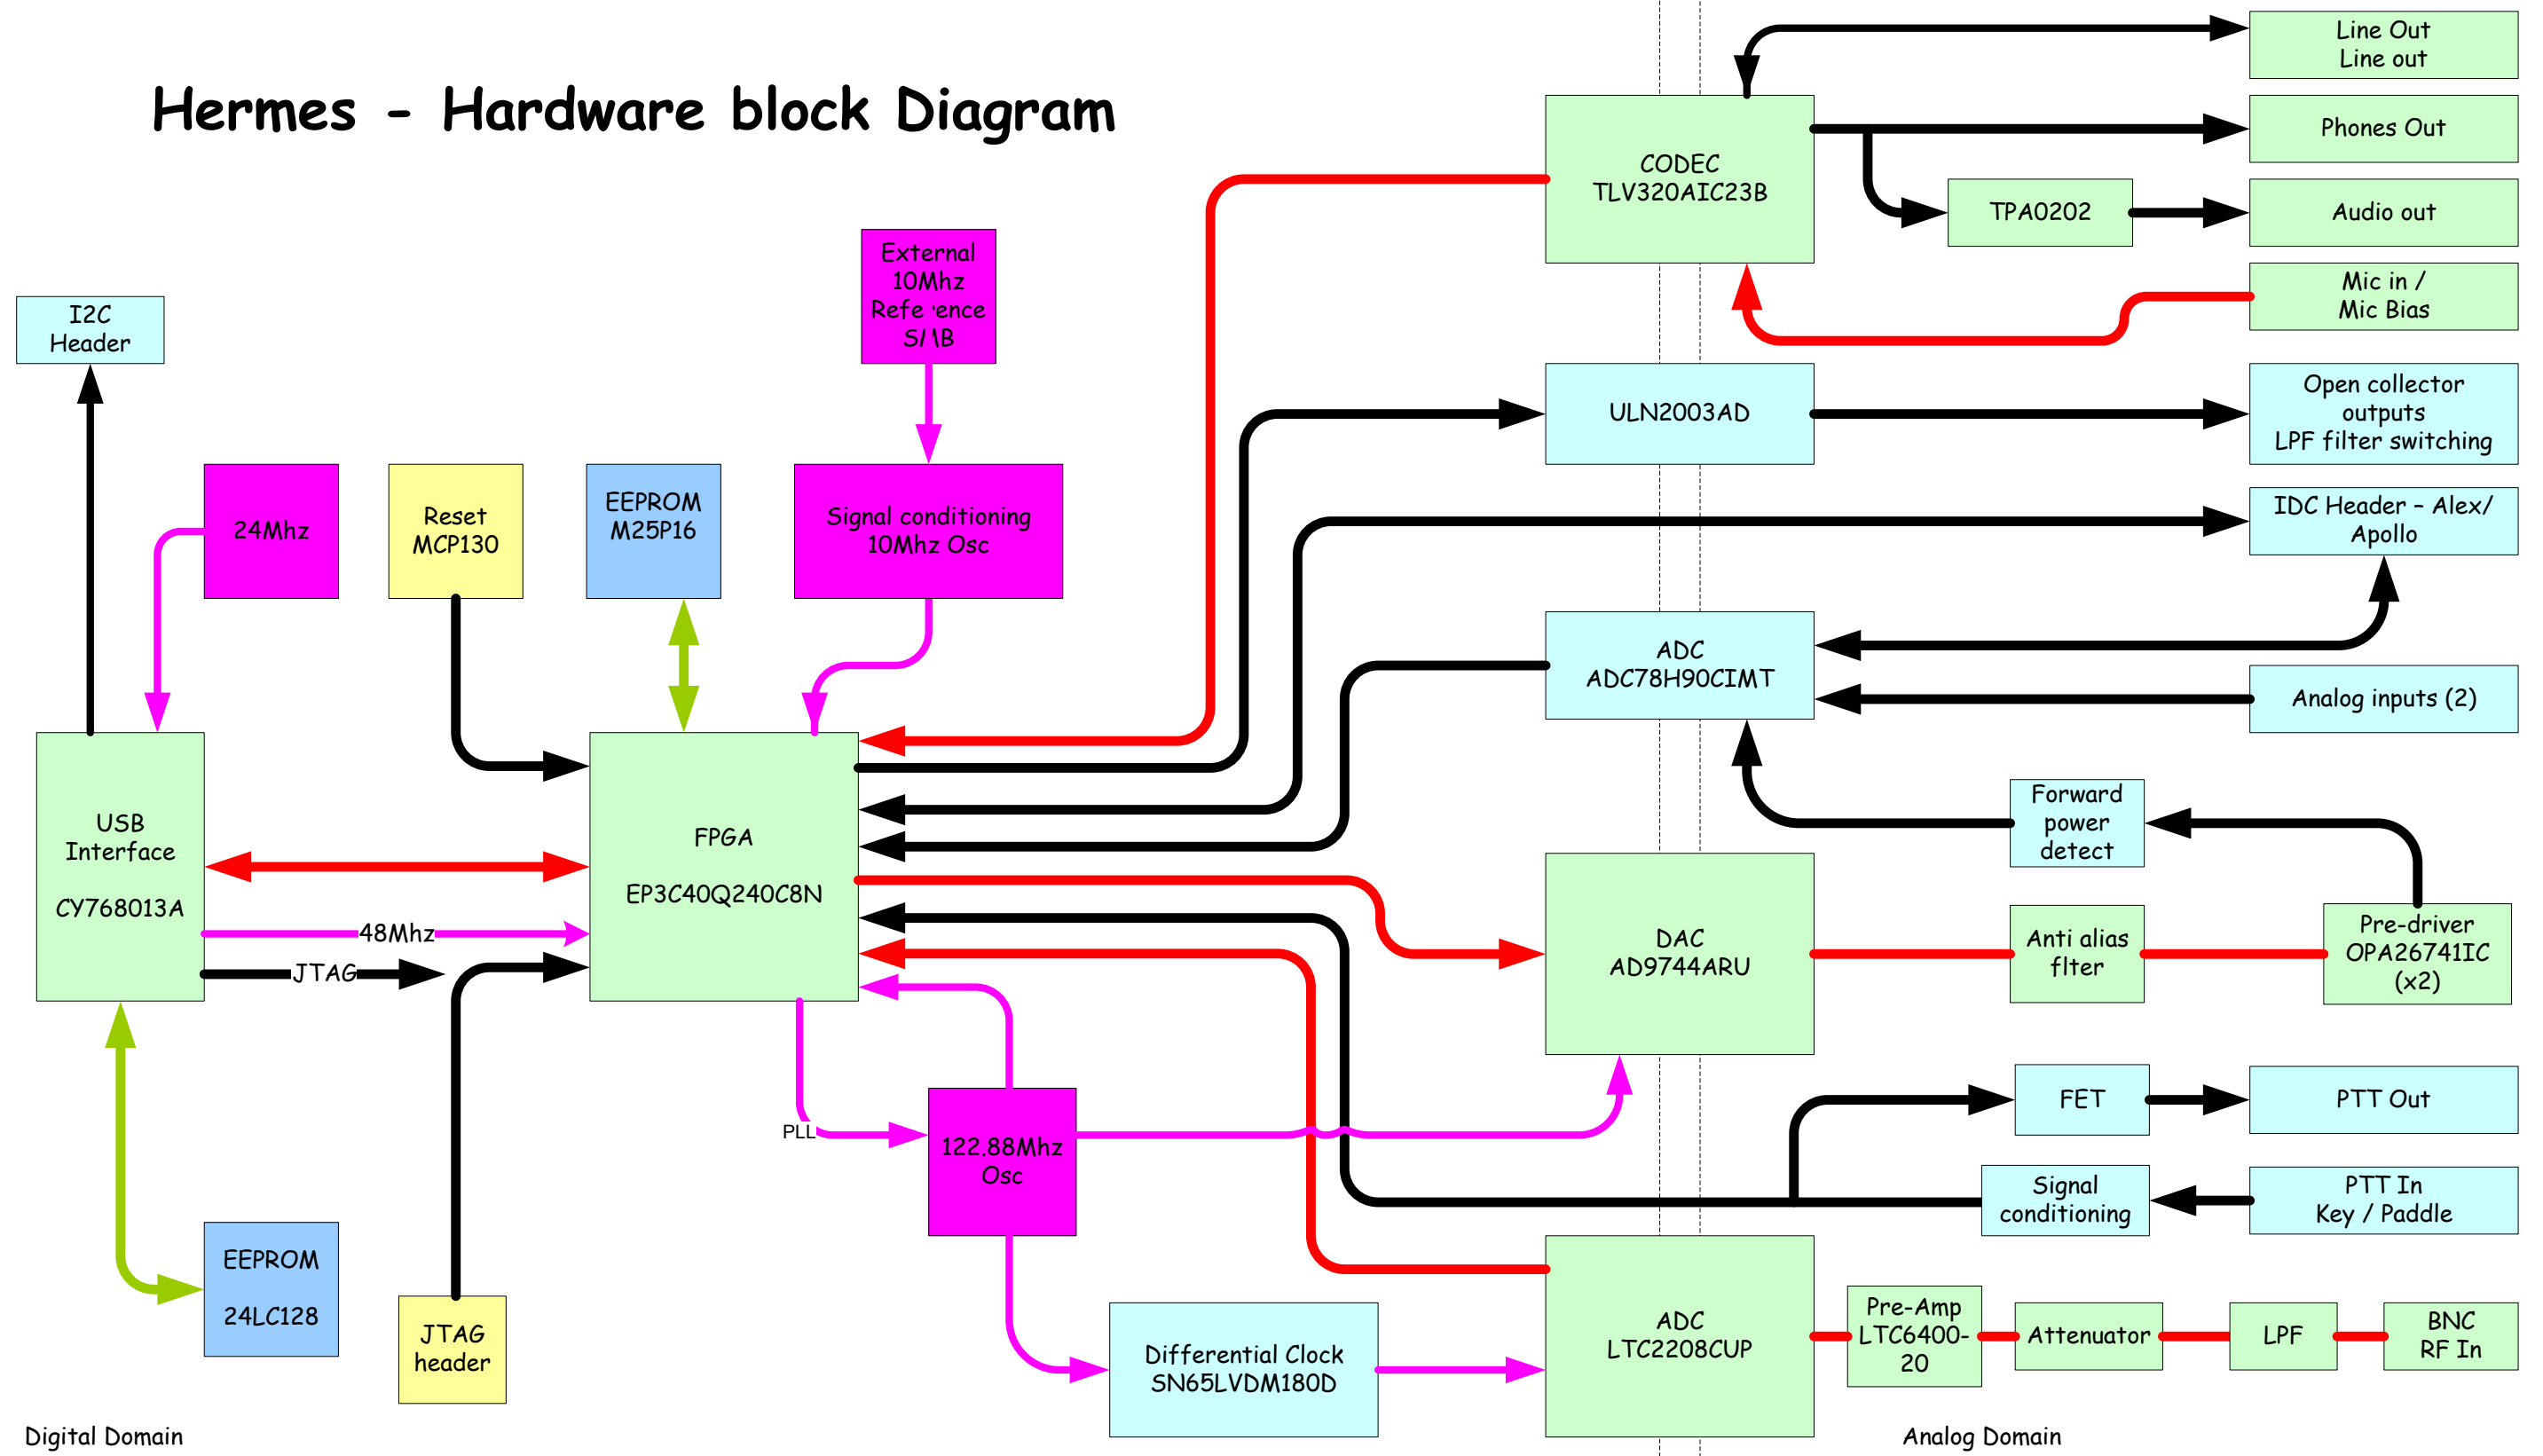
Hermes - Hardware block Diagram

Line Out
Line out

Phones Out

CODEC
TLV320AIC23B

TPA0202

Audio out

Mic in /
Mic Bias

External
10Mhz
Refe 'ence
S/ \B

I2C
Header

ULN2003AD

Open collector
outputs
LPF filter switching

24Mhz

Reset
MCP130

EEPROM
M25P16

Signal conditioning
10Mhz Osc

IDC Header - Alex/
Apollo

ADC
ADC78H90CIMT

Analog inputs (2)

Forward
power
detect

USB
Interface

CY768013A

FPGA

EP3C40Q240C8N

DAC
AD9744ARU

Anti alias
flter

Pre-driver
OPA26741IC
(x2)

48Mhz

JTAG

FET

PTT Out

PLL

122.88Mhz
Osc

Signal
conditioning

PTT In
Key / Paddle

EEPROM

24LC128

JTAG
header

Differential Clock
SN65LVDM180D

ADC
LTC2208CUP

Pre-Amp
LTC6400-
20

Attenuator

LPF

BNC
RF In

Digital Domain

Analog Domain